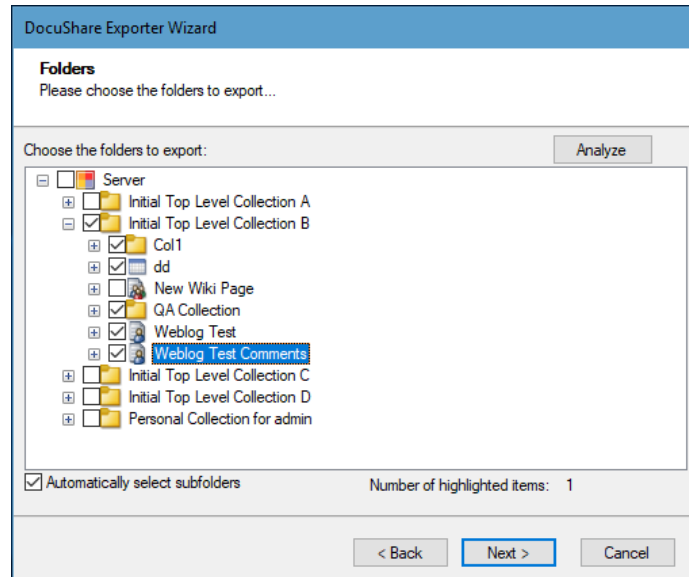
DocuShare Exporter Wizard

Folders
Please choose the folders to export...

Choose the folders to export:

Analyze

Server
Initial Top Level Collection A
Initial Top Level Collection B
Col1
dd
New Wiki Page
QA Collection
Weblog Test
Weblog Test Comments
Initial Top Level Collection C
Initial Top Level Collection D
Personal Collection for admin

Automatically select subfolders

Number of highlighted items: 1

< Back
Next >
Cancel